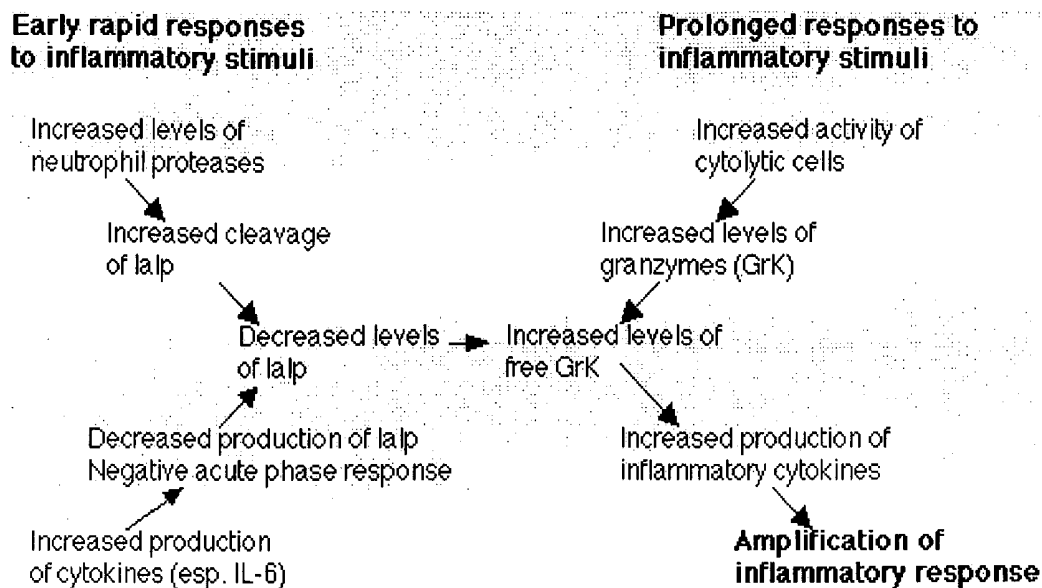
Early rapid responses to inflammatory stimuli

Prolonged responses to inflammatory stimuli

Increased levels of neutrophil proteases

Increased cleavage of Ialp

Decreased levels of Ialp

Decreased production of Ialp
Negative acute phase response

Increased production of cytokines (esp. IL-6)

Increased activity of cytolytic cells

Increased levels of granzymes (GrK)

Increased levels of free GrK

Increased production of inflammatory cytokines

Amplification of inflammatory response